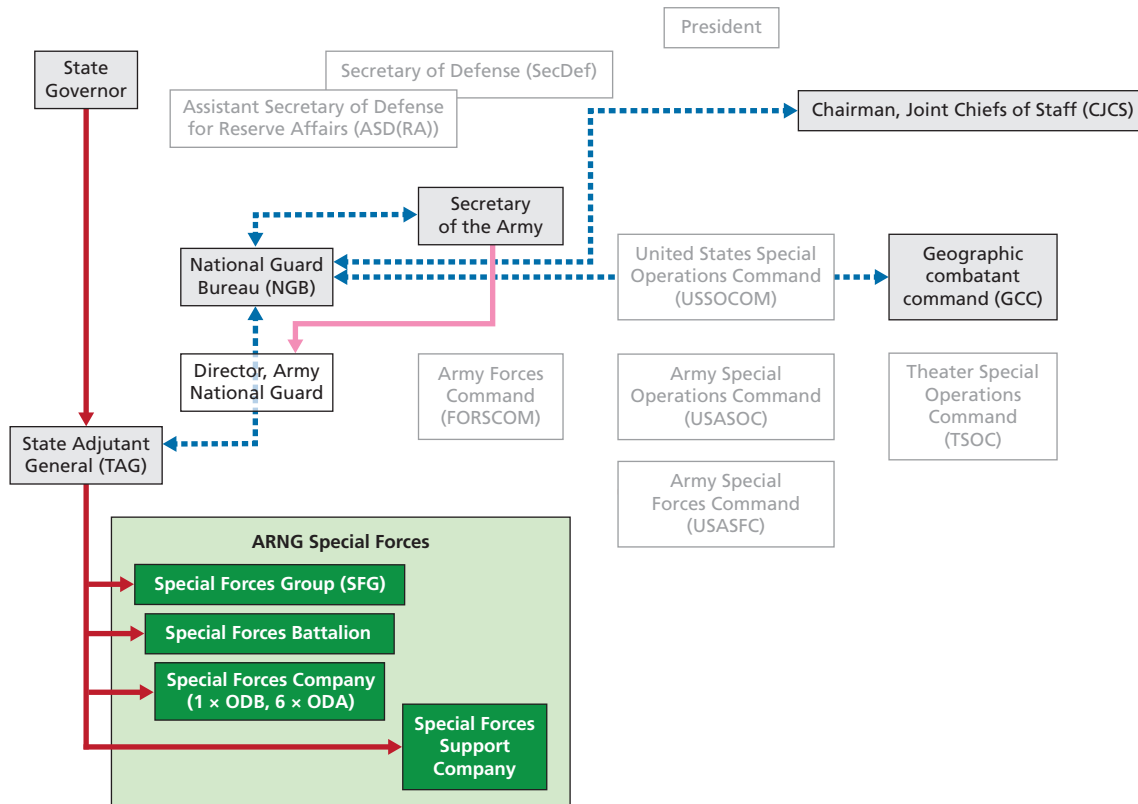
President

State Governor

Secretary of Defense (SecDef)

Assistant Secretary of Defense for Reserve Affairs (ASD(RA))

Chairman, Joint Chiefs of Staff (CJCS)

Secretary of the Army

National Guard Bureau (NGB)

United States Special Operations Command (USSOCOM)

Geographic combatant command (GCC)

Director, Army National Guard

Army Forces Command (FORSCOM)

Army Special Operations Command (USASOC)

Theater Special Operations Command (TSOC)

State Adjutant General (TAG)

Army Special Forces Command (USASFC)

ARNG Special Forces

Special Forces Group (SFG)

Special Forces Battalion

Special Forces Company (1 × ODB, 6 × ODA)

Special Forces Support Company